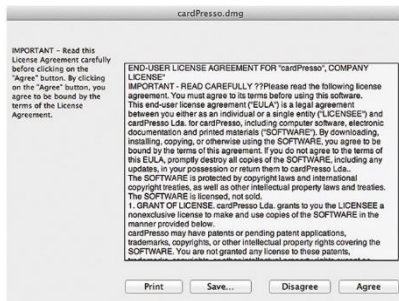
cardPresso.dmg

IMPORTANT - Read this License Agreement carefully before clicking on the "Agree" button. By clicking on the "Agree" button, you agree to be bound by the terms of the License Agreement.

END-USER LICENSE AGREEMENT FOR "cardPresso", COMPANY LICENSE"
IMPORTANT - READ CAREFULLY ??Please read the following license agreement. You must agree to its terms before using this software.
This end-user license agreement ("EULA") is a legal agreement between you either as an individual or a single entity ("LICENSEE") and cardPresso Lda. for cardPresso, including computer software, electronic documentation and printed materials ("SOFTWARE"). By downloading, installing, copying, or otherwise using the SOFTWARE, you agree to be bound by the terms of this agreement. If you do not agree to the terms of this EULA, promptly destroy all copies of the SOFTWARE, including any updates, in your possession or return them to cardPresso Lda..
The SOFTWARE is protected by copyright laws and international copyright treaties, as well as other intellectual property laws and treaties. The SOFTWARE is licensed, not sold.
1. GRANT OF LICENSE. cardPresso Lda. grants to you the LICENSEE a nonexclusive license to make and use copies of the SOFTWARE in the manner provided below.
cardPresso may have patents or pending patent applications, trademarks, copyrights, or other intellectual property rights covering the SOFTWARE. You are not granted any license to these patents, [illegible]

Print Save... Disagree Agree